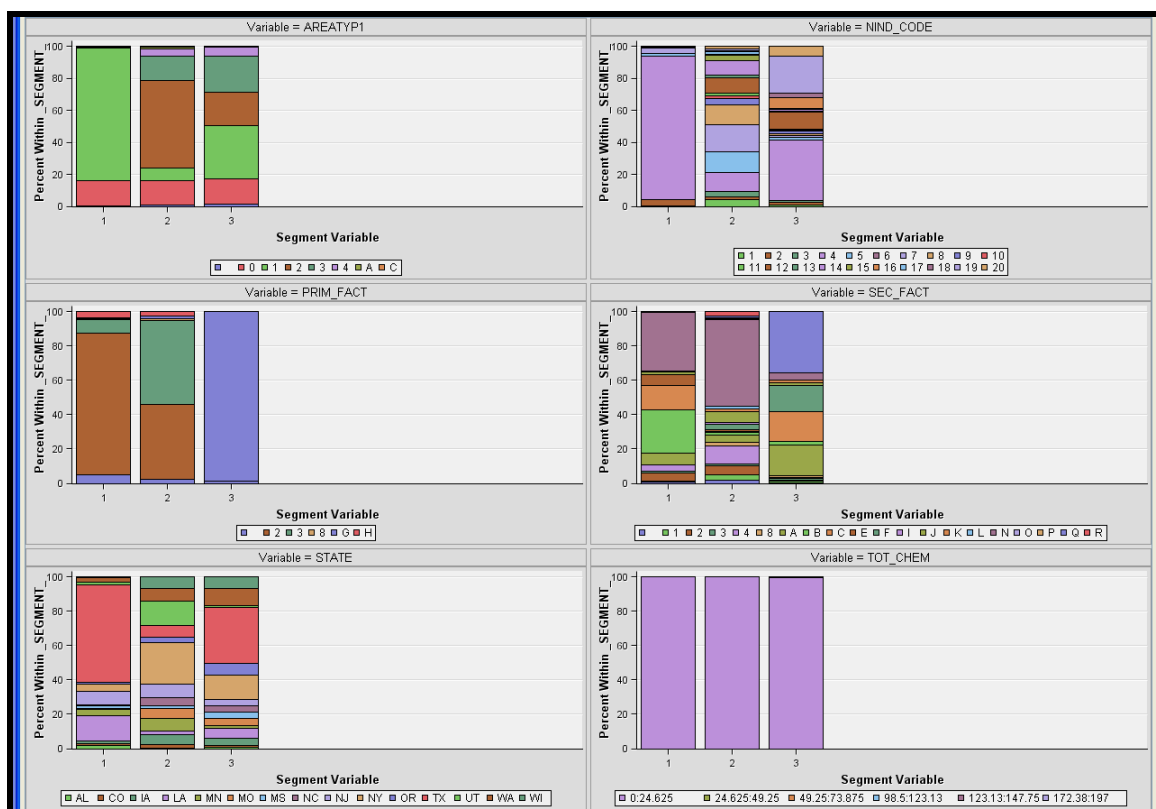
Variable = AREATYP1

Percent Within _SEGMENT_

100
80
60
40
20
0

1 2 3

Segment Variable

0 1 2 3 4 A C

Variable = NIND_CODE

Percent Within _SEGMENT_

100
80
60
40
20
0

1 2 3

Segment Variable

1 2 3 4 5 6 7 8 9 10
11 12 13 14 15 16 17 18 19 20

Variable = PRIM_FACT

Percent Within _SEGMENT_

100
80
60
40
20
0

1 2 3

Segment Variable

2 3 8 G H

Variable = SEC_FACT

Percent Within _SEGMENT_

100
80
60
40
20
0

1 2 3

Segment Variable

1 2 3 4 8 A B C E F I J K L N O P Q R

Variable = STATE

Percent Within _SEGMENT_

100
80
60
40
20
0

1 2 3

Segment Variable

AL CO IA LA MN MO MS NC NJ NY OR TX UT WA WI

Variable = TOT_CHEM

Percent Within _SEGMENT_

100
80
60
40
20
0

1 2 3

Segment Variable

0:24.625 24.625:49.25 49.25:73.875 98.5:123.13 123.13:147.75 172.38:197